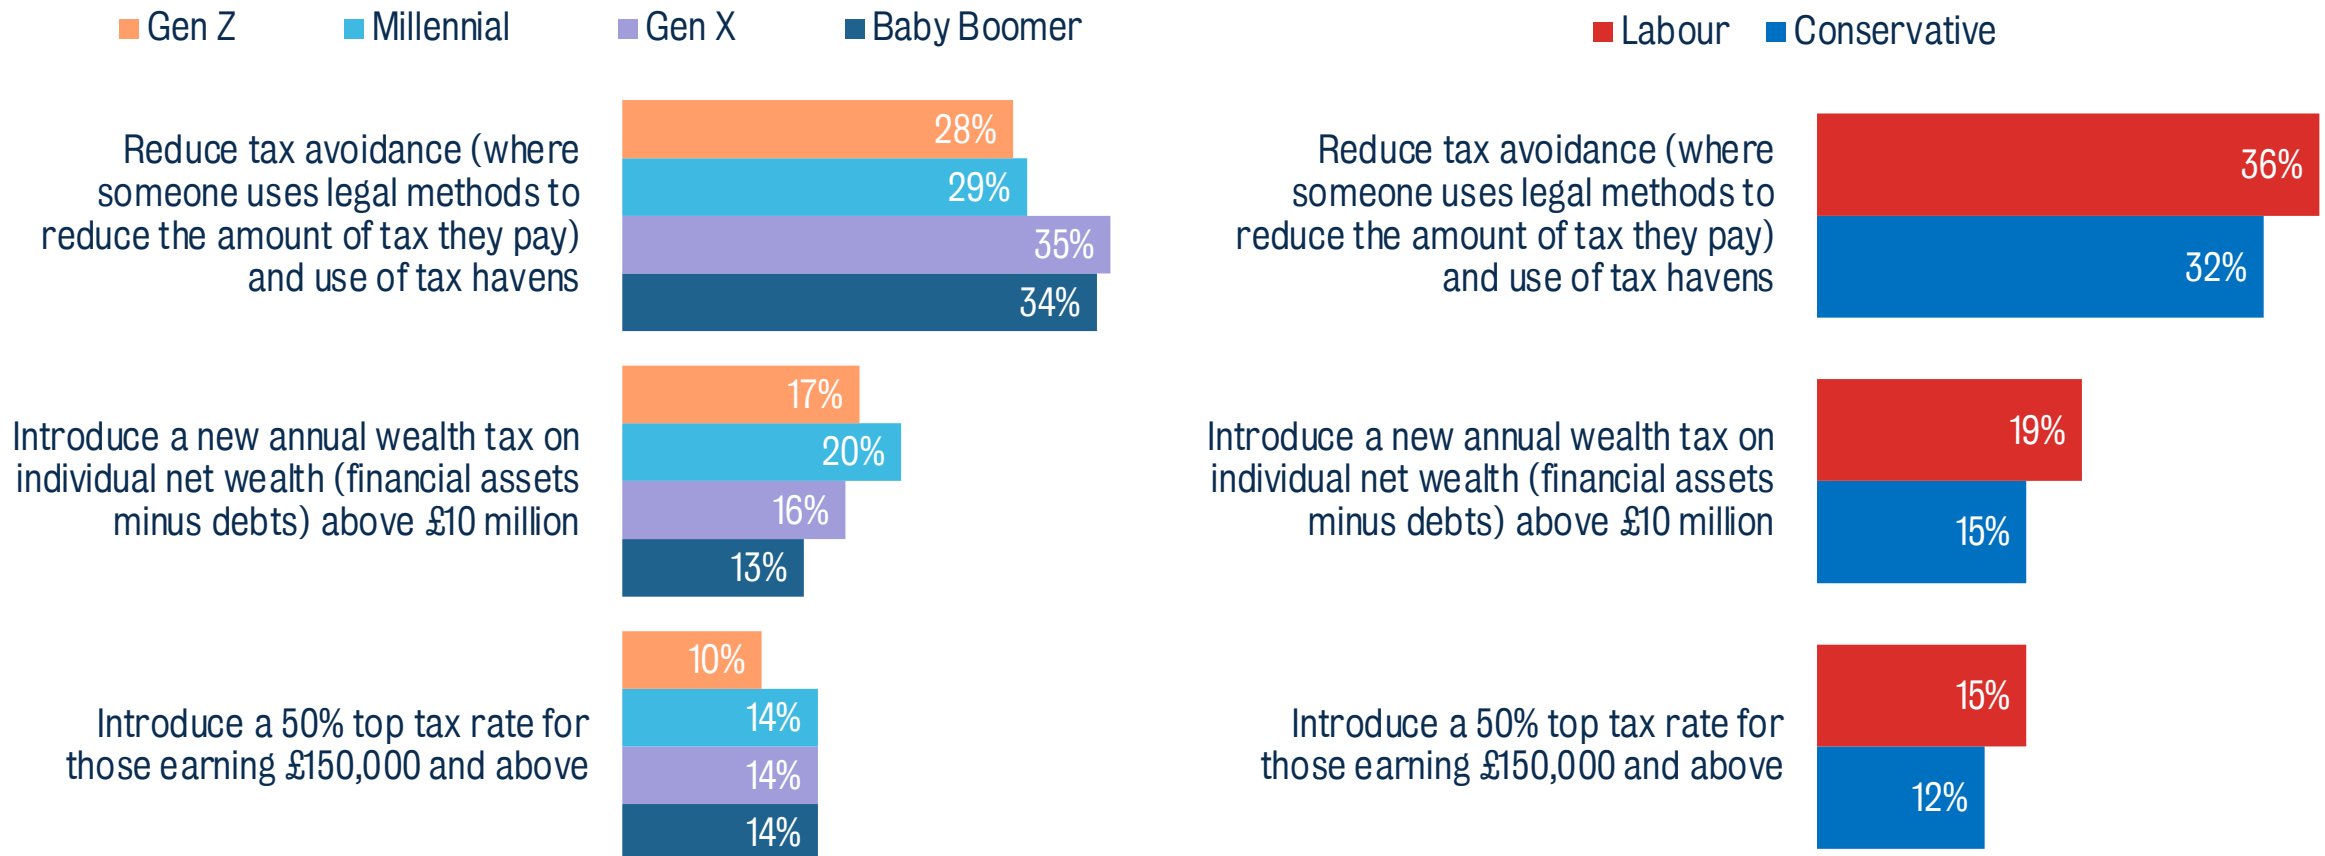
Gen Z Millennial Gen X Baby Boomer

Reduce tax avoidance (where someone uses legal methods to reduce the amount of tax they pay) and use of tax havens

28%
29%
35%
34%

Introduce a new annual wealth tax on individual net wealth (financial assets minus debts) above £10 million

17%
20%
16%
13%

Introduce a 50% top tax rate for those earning £150,000 and above

10%
14%
14%
14%

Labour Conservative

Reduce tax avoidance (where someone uses legal methods to reduce the amount of tax they pay) and use of tax havens

36%
32%

Introduce a new annual wealth tax on individual net wealth (financial assets minus debts) above £10 million

19%
15%

Introduce a 50% top tax rate for those earning £150,000 and above

15%
12%